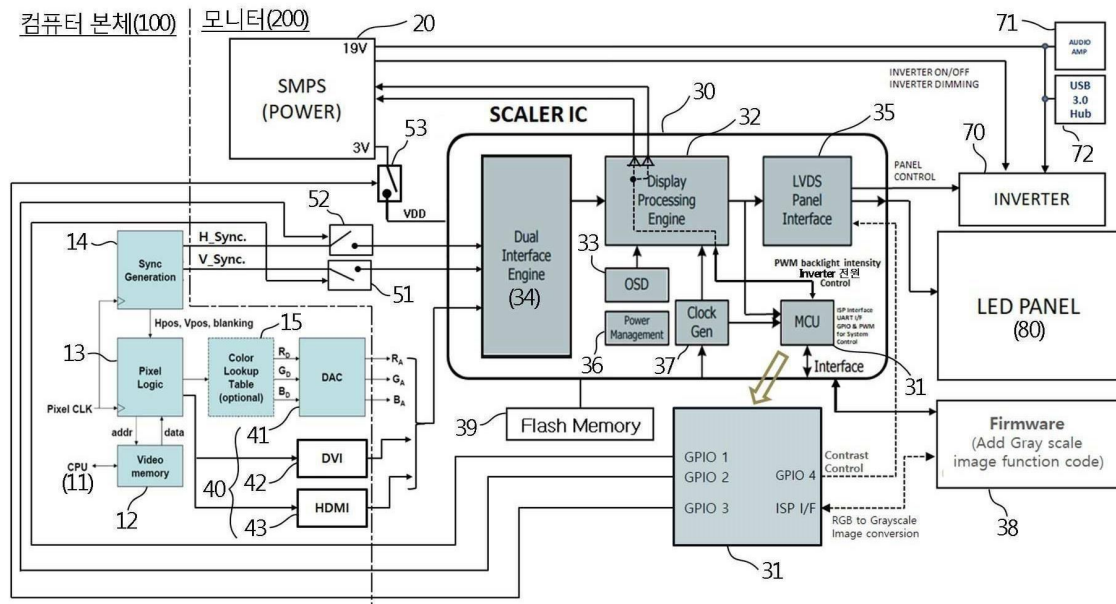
컴퓨터 본체(100) 모니터(200)

20
19V
SMPS
(POWER)
3V
53
VDD

71
AUDIO AMP
USB 3.0 Hub
72
INVERTER ON/OFF
INVERTER DIMMING

30
SCALER IC
32
35
70
PANEL CONTROL
INVERTER

Dual Interface Engine
(34)
Display Processing Engine
LVDS Panel Interface
33
OSD
Power Management
36
Clock Gen
37
MCU
PWM backlight intensity
Inverter 전원 Control
ISP Interface UART I/F GPIO & PWM for System Control
Interface
31

LED PANEL
(80)

52
51
14
Sync Generation
H_Sync.
V_Sync.
Hpos, Vpos, blanking
15
13
Pixel Logic
Color Lookup Table (optional)
$R_D$
$G_D$
$B_D$
DAC
$R_A$
$G_A$
$B_A$
Pixel CLK
addr
data
CPU
(11)
Video memory
12
41
40
42
DVI
43
HDMI

39
Flash Memory

GPIO 1
GPIO 2
GPIO 3
GPIO 4
ISP I/F
31
Contrast Control
RGB to Grayscale Image conversion

Firmware
(Add Gray scale image function code)
38